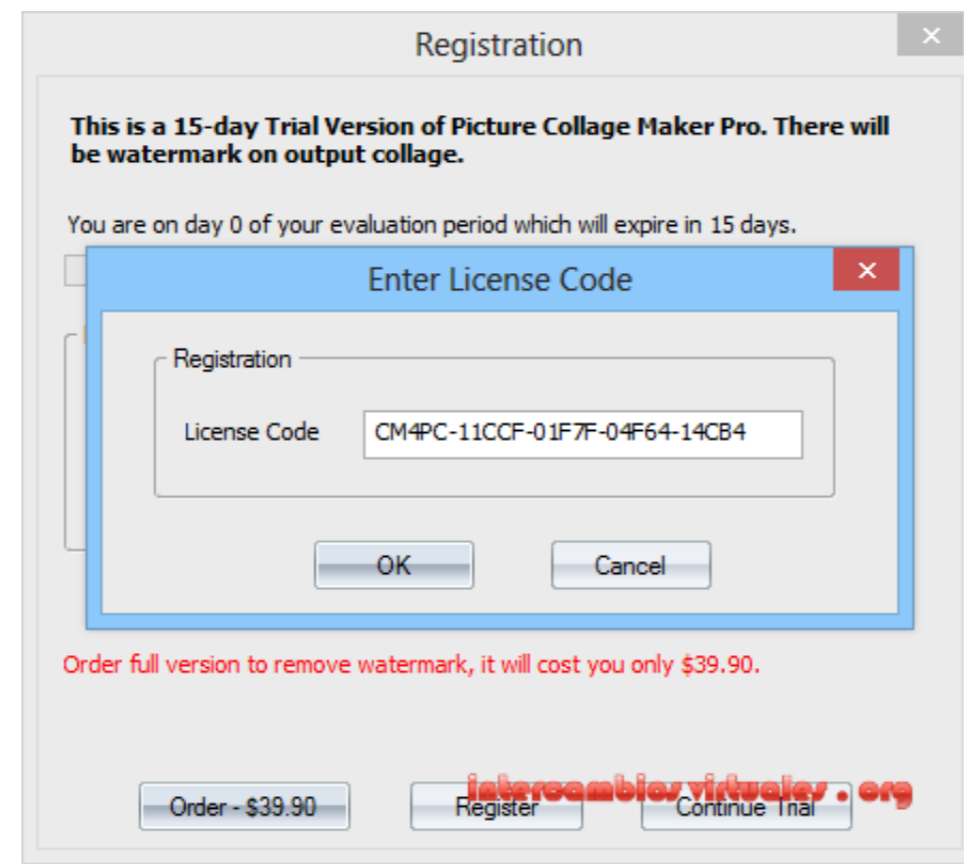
Registration

This is a 15-day Trial Version of Picture Collage Maker Pro. There will be watermark on output collage.

You are on day 0 of your evaluation period which will expire in 15 days.

Enter License Code

Registration

License Code CM4PC-11CCF-01F7F-04F64-14CB4

OK Cancel

Order full version to remove watermark, it will cost you only $39.90.

intercambiosvirtuales.org

Order - $39.90 Register Continue Trial